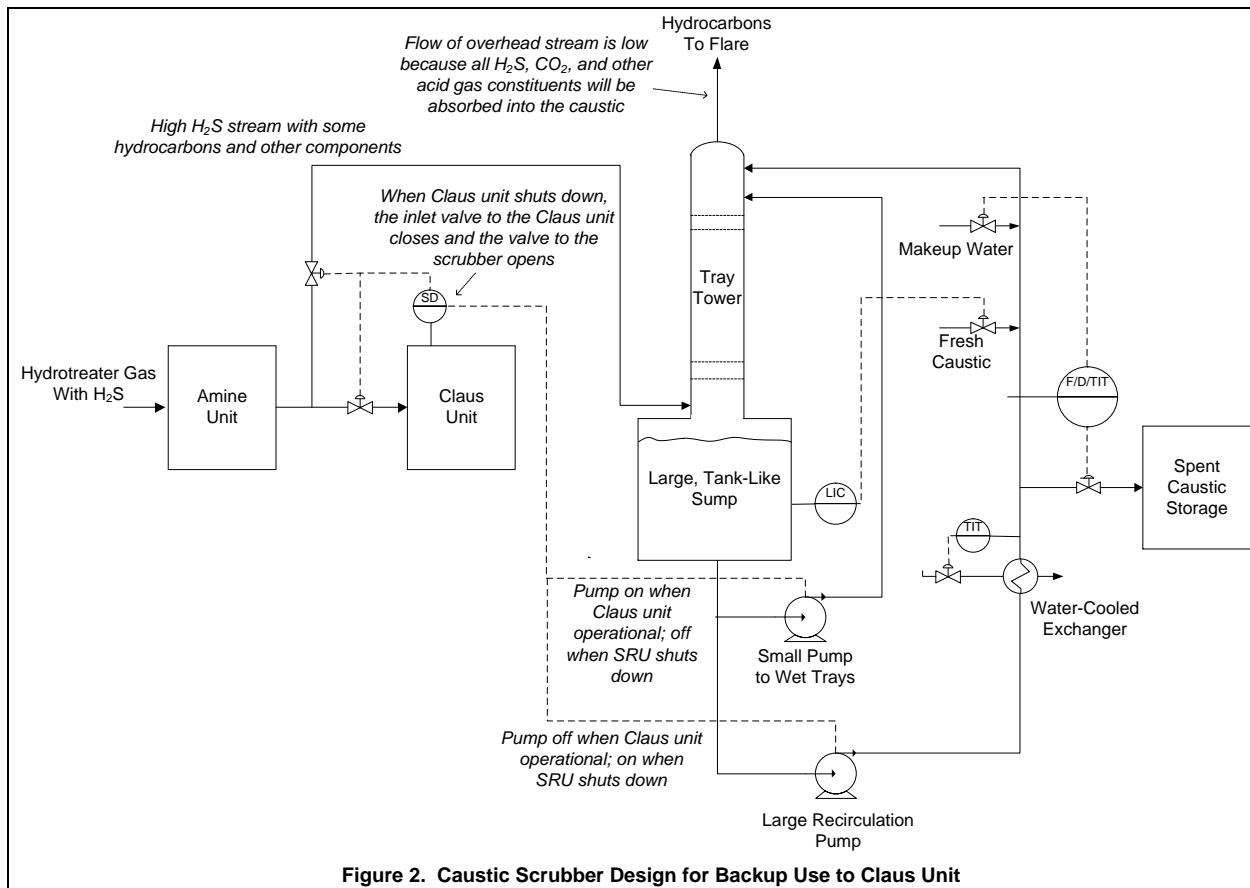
Hydrocarbons To Flare

Flow of overhead stream is low because all $H_2S$, $CO_2$, and other acid gas constituents will be absorbed into the caustic

High $H_2S$ stream with some hydrocarbons and other components

When Claus unit shuts down, the inlet valve to the Claus unit closes and the valve to the scrubber opens

SD

Tray Tower

Makeup Water

Fresh Caustic

F/D/TIT

Hydrotreater Gas With $H_2S$

Amine Unit

Claus Unit

Large, Tank-Like Sump

LIC

Spent Caustic Storage

TIT

Pump on when Claus unit operational; off when SRU shuts down

Small Pump to Wet Trays

Water-Cooled Exchanger

Pump off when Claus unit operational; on when SRU shuts down

Large Recirculation Pump

Figure 2. Caustic Scrubber Design for Backup Use to Claus Unit